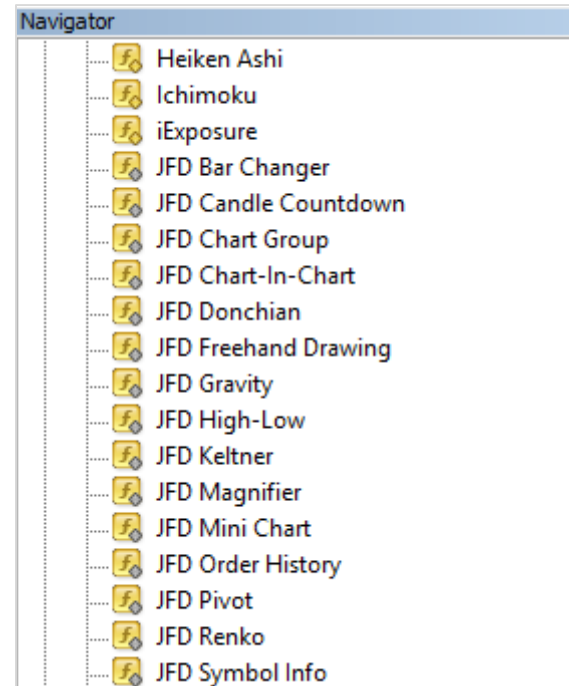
Navigator
Heiken Ashi
Ichimoku
iExposure
JFD Bar Changer
JFD Candle Countdown
JFD Chart Group
JFD Chart-In-Chart
JFD Donchian
JFD Freehand Drawing
JFD Gravity
JFD High-Low
JFD Keltner
JFD Magnifier
JFD Mini Chart
JFD Order History
JFD Pivot
JFD Renko
JFD Symbol Info